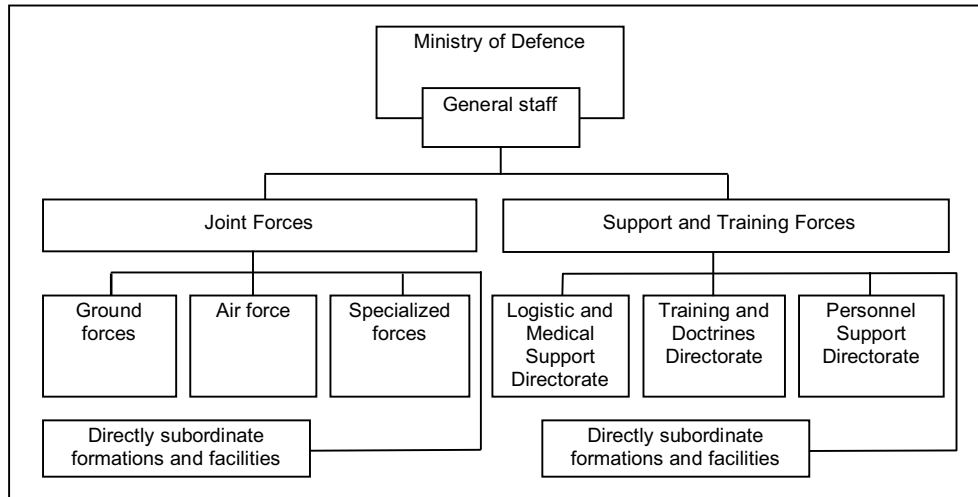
Ministry of Defence

General staff

Joint Forces

Support and Training Forces

Ground forces

Air force

Specialized forces

Logistic and Medical Support Directorate

Training and Doctrines Directorate

Personnel Support Directorate

Directly subordinate formations and facilities

Directly subordinate formations and facilities